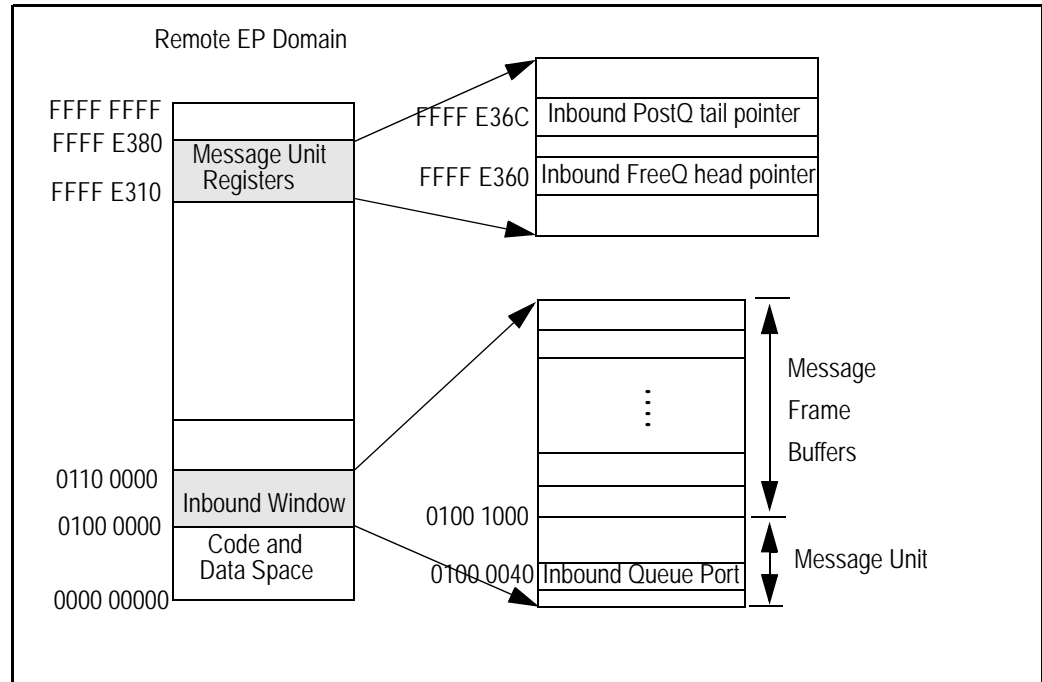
Remote EP Domain

FFFF FFFF
FFFF E380
Message Unit Registers
FFFF E310

FFFF E36C Inbound PostQ tail pointer
FFFF E360 Inbound FreeQ head pointer

Message Frame Buffers

0110 0000
Inbound Window
0100 0000
Code and Data Space
0000 00000

0100 1000
Message Unit
0100 0040 Inbound Queue Port